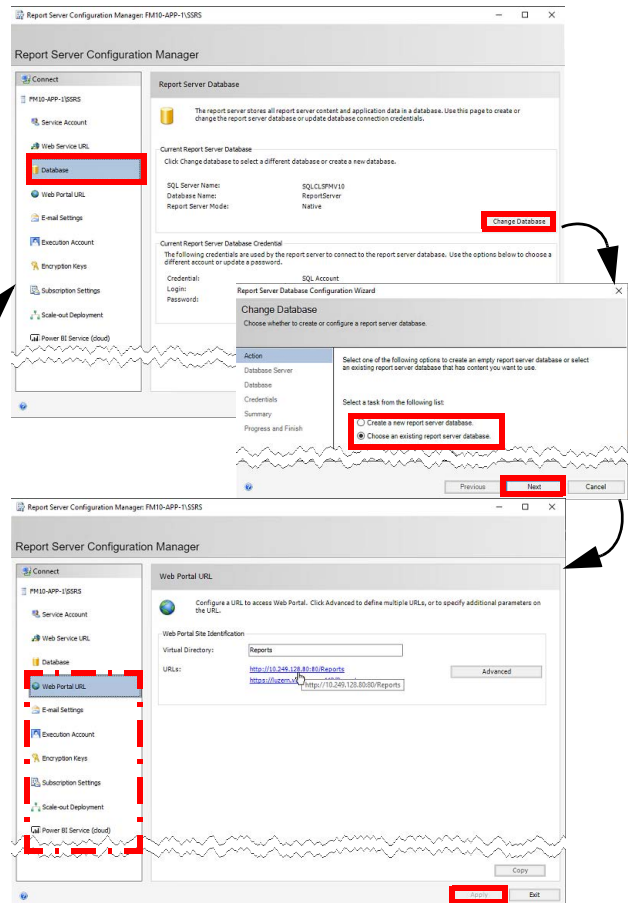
Report Server Configuration Manager: FM10-APP-1\SSRS

Report Server Configuration Manager

Connect

FM10-APP-1\SSRS

Service Account

Web Service URL

Database

Web Portal URL

E-mail Settings

Execution Account

Encryption Keys

Subscription Settings

Scale-out Deployment

Power BI Service (cloud)

Report Server Database

The report server stores all report server content and application data in a database. Use this page to create or change the report server database or update database connection credentials.

Current Report Server Database

Click Change database to select a different database or create a new database.

| | |
|---|---|
| SQL Server Name: | SQLCLSFMV10 |
| Database Name: | ReportServer |
| Report Server Mode: | Native |

Change Database

Current Report Server Database Credential

The following credentials are used by the report server to connect to the report server database. Use the options below to choose a different account or update a password.

Credential: SQL Account
Login:
Password:

Report Server Database Configuration Wizard

Change Database

Choose whether to create or configure a report server database.

Action

Database Server

Database

Credentials

Summary

Progress and Finish

Select one of the following options to create an empty report server database or select an existing report server database that has content you want to use.

Select a task from the following list:

Create a new report server database.

Choose an existing report server database.

Previous

Next

Cancel

Report Server Configuration Manager: FM10-APP-1\SSRS

Report Server Configuration Manager

Connect

FM10-APP-1\SSRS

Service Account

Web Service URL

Database

Web Portal URL

E-mail Settings

Execution Account

Encryption Keys

Subscription Settings

Scale-out Deployment

Power BI Service (cloud)

Web Portal URL

Configure a URL to access Web Portal. Click Advanced to define multiple URLs, or to specify additional parameters on the URL.

Web Portal Site Identification

Virtual Directory: Reports

URLs: http://10.249.128.80:80/Reports
https://luzern.v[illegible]

http://10.249.128.80:80/Reports

Advanced

Copy

Apply

Exit